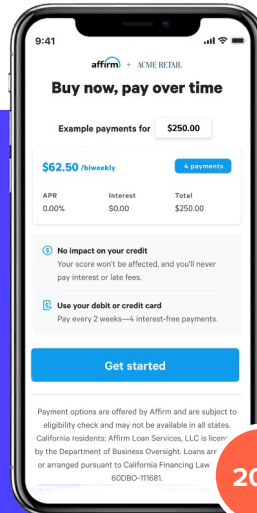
9:41

affirm + ACME RETAIL

Buy now, pay over time

Example payments for $250.00

$62.50 /biweekly

4 payments

| APR | Interest | Total |
|---|---|---|
| 0.00% | $0.00 | $250.00 |

No impact on your credit
Your score won't be affected, and you'll never pay interest or late fees.

Use your debit or credit card
Pay every 2 weeks—4 interest-free payments.

Get started

Payment options are offered by Affirm and are subject to eligibility check and may not be available in all states. California residents: Affirm Loan Services, LLC is licen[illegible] by the Department of Business Oversight. Loans are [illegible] or arranged pursuant to California Financing Law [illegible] 60DBO-111681.

20